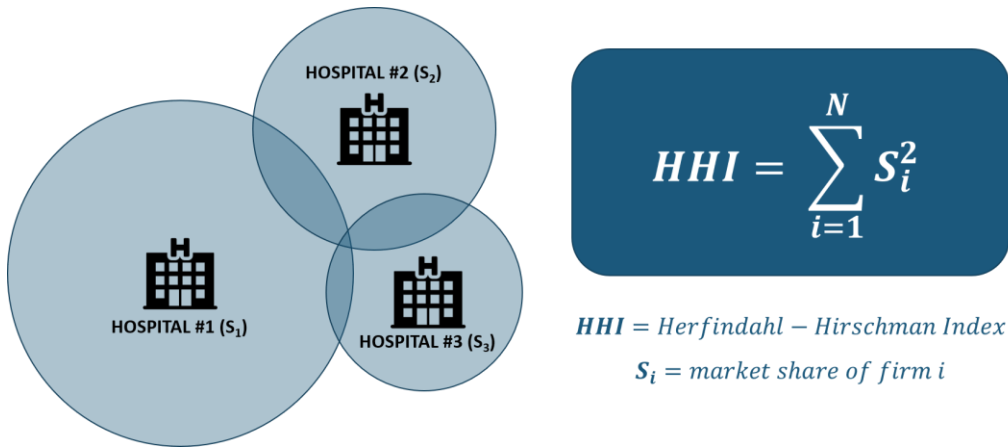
HOSPITAL #2 ($S_2$)

H

H

HOSPITAL #1 ($S_1$)

H

HOSPITAL #3 ($S_3$)

$HHI = \sum_{i=1}^{N} S_i^2$

$\boldsymbol{HHI} = Herfindahl - Hirschman\ Index$

$\boldsymbol{S_i} = market\ share\ of\ firm\ i$